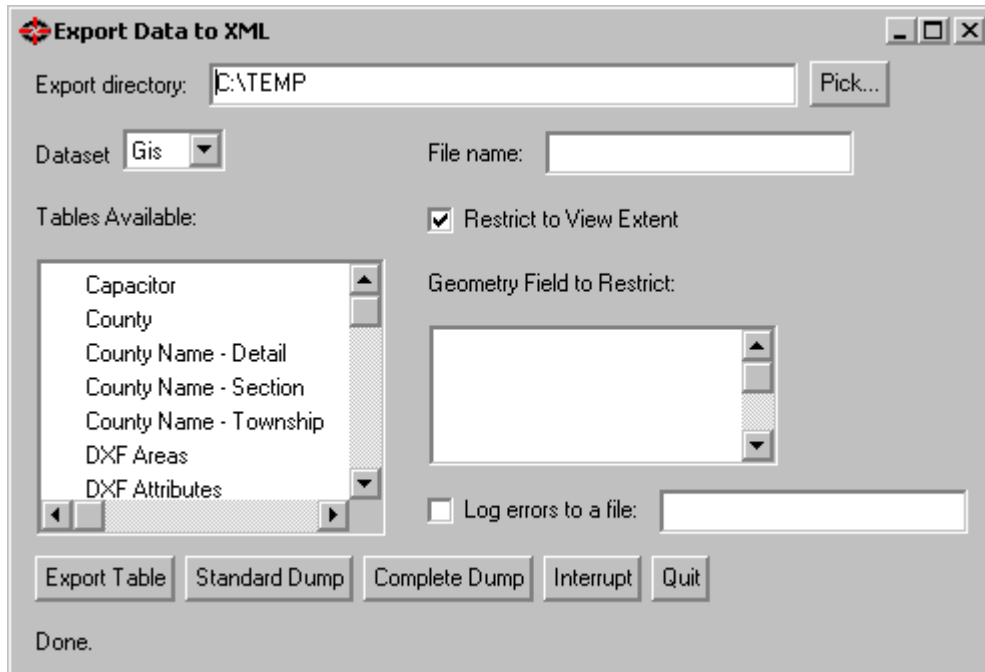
Export Data to XML

Export directory: C:\TEMP

Pick...

Dataset Gis

File name:

Tables Available:

Restrict to View Extent

Capacitor
County
County Name - Detail
County Name - Section
County Name - Township
DXF Areas
DXF Attributes

Geometry Field to Restrict:

Log errors to a file:

Export Table

Standard Dump

Complete Dump

Interrupt

Quit

Done.